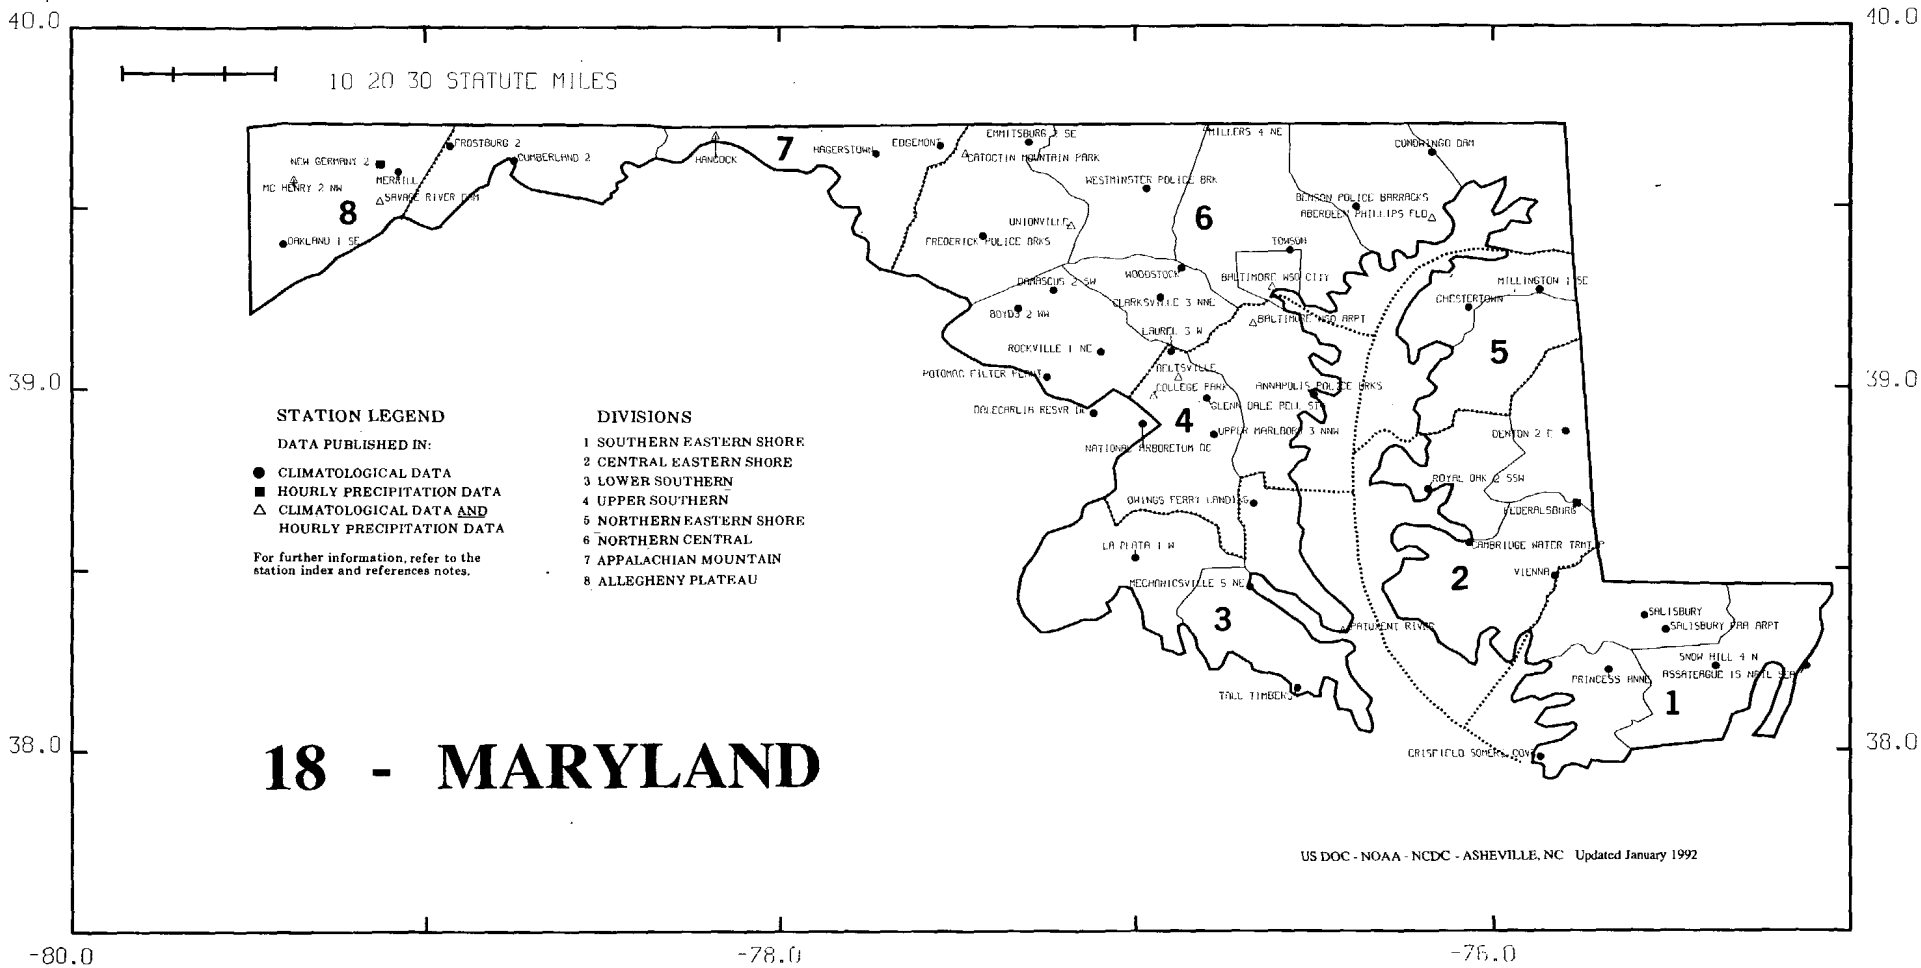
40.0

40.0

10 20 30 STATUTE MILES

FROSTBURG 2
NEW GERMANY 2
MERRILL
MC HENRY 2 NW
8
SAVAGE RIVER DAM
OAKLAND 1 SE
CUMBERLAND 2
HANCOCK
7
HAGERSTOWN
EDGEMONT
EMMITSBURG 2 SE
CATOCTIN MOUNTAIN PARK
MILLERS 4 NE
CONOWINGO DAM
WESTMINSTER POLICE BRK
BENSON POLICE BARRACKS
ABERDEEN PHILLIPS FLD
UNIONVILLE
6
FREDERICK POLICE BRKS
TOWSON
WOODSTOCK
BALTIMORE WSO CITY
DAMASCUS 2 SW
CLARKSVILLE 3 NNE
MILLINGTON 1 SE
CHESTERTOWN
BOYDS 2 NW
BALTIMORE WSO ARPT
LAUREL 3 W
5
ROCKVILLE 1 NE
BELTSVILLE
POTOMAC FILTER PLANT
COLLEGE PARK
ANNAPOLIS POLICE BRKS
DALECARLIA RESVR DC
4
GLENN DALE BELL STN
UPPER MARLBORO 3 NNW
DENTON 2 E
NATIONAL ARBORETUM DC
ROYAL OAK 2 SSW
OWINGS FERRY LANDING
FEDERALSBURG
CAMBRIDGE WATER TRMT P
LA PLATA 1 W
2
MECHANICSVILLE 5 NE
VIENNA
SALISBURY
3
SALISBURY FAA ARPT
PATUXENT RIVER
SNOW HILL 4 N
PRINCESS ANNE
ASSATEAGUE IS NATL SEA
TALL TIMBERS
1
CRISFIELD SOMERS COVE

39.0

39.0

STATION LEGEND

DATA PUBLISHED IN:

● CLIMATOLOGICAL DATA
■ HOURLY PRECIPITATION DATA
△ CLIMATOLOGICAL DATA AND HOURLY PRECIPITATION DATA

For further information, refer to the station index and references notes.

DIVISIONS

1 SOUTHERN EASTERN SHORE
2 CENTRAL EASTERN SHORE
3 LOWER SOUTHERN
4 UPPER SOUTHERN
5 NORTHERN EASTERN SHORE
6 NORTHERN CENTRAL
7 APPALACHIAN MOUNTAIN
8 ALLEGHENY PLATEAU

38.0

38.0

18 - MARYLAND

US DOC - NOAA - NCDC - ASHEVILLE, NC Updated January 1992

-80.0

-78.0

-76.0